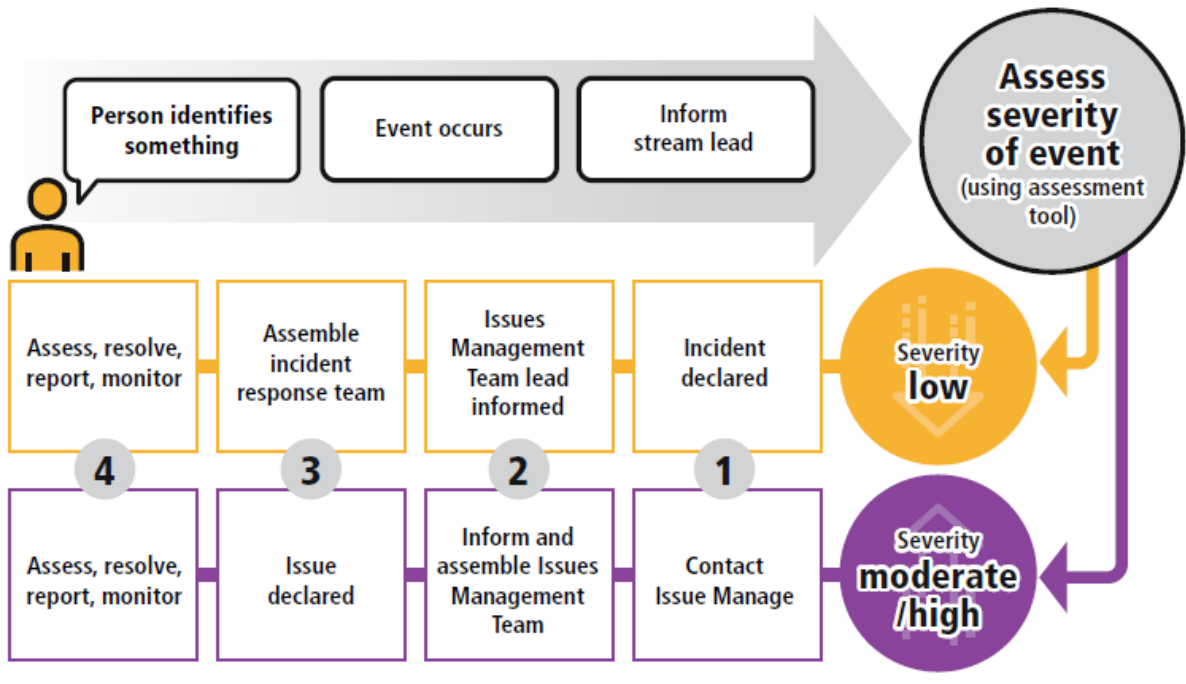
Person identifies something

Event occurs

Inform stream lead

Assess severity of event
(using assessment tool)

Assess, resolve, report, monitor

Assemble incident response team

Issues Management Team lead informed

Incident declared

Severity
low

4

3

2

1

Assess, resolve, report, monitor

Issue declared

Inform and assemble Issues Management Team

Contact Issue Manage

Severity
moderate /high